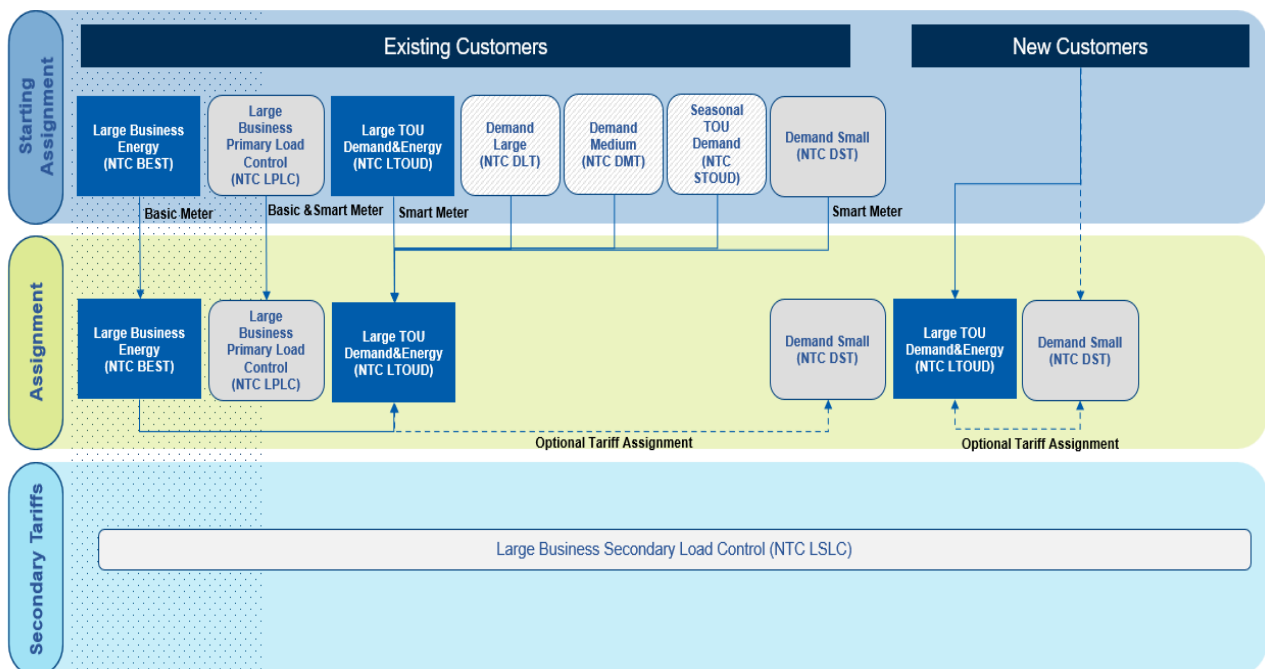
Starting Assignment

Existing Customers

New Customers

Large Business Energy (NTC BEST)

Large Business Primary Load Control (NTC LPLC)

Large TOU Demand&Energy (NTC LTOUD)

Demand Large (NTC DLT)

Demand Medium (NTC DMT)

Seasonal TOU Demand (NTC STOUD)

Demand Small (NTC DST)

Basic Meter

Basic &Smart Meter

Smart Meter

Smart Meter

Assignment

Large Business Energy (NTC BEST)

Large Business Primary Load Control (NTC LPLC)

Large TOU Demand&Energy (NTC LTOUD)

Demand Small (NTC DST)

Large TOU Demand&Energy (NTC LTOUD)

Demand Small (NTC DST)

Optional Tariff Assignment

Optional Tariff Assignment

Secondary Tariffs

Large Business Secondary Load Control (NTC LSLC)